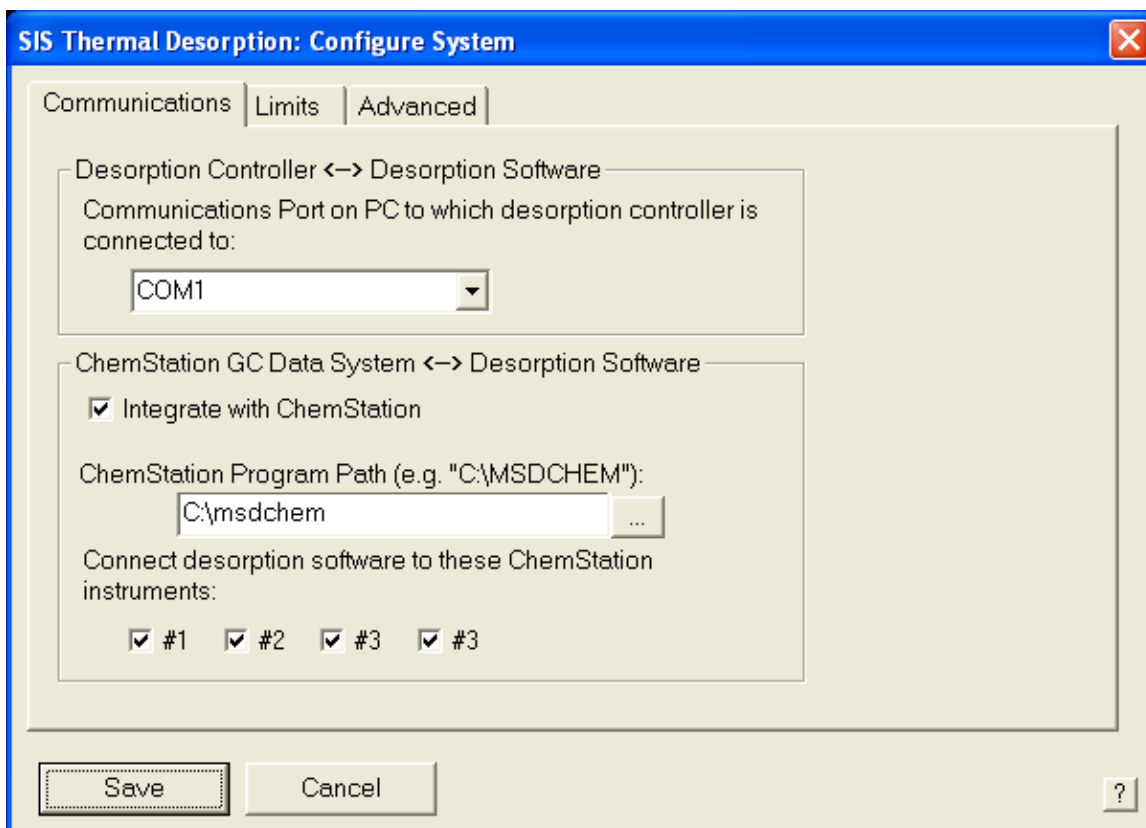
SIS Thermal Desorption: Configure System

Communications | Limits | Advanced

Desorption Controller <–> Desorption Software

Communications Port on PC to which desorption controller is connected to:

COM1

ChemStation GC Data System <–> Desorption Software

☑ Integrate with ChemStation

ChemStation Program Path (e.g. "C:\MSDCHEM"):

C:\msdchem ...

Connect desorption software to these ChemStation instruments:

☑ #1 ☑ #2 ☑ #3 ☑ #3

Save Cancel ?